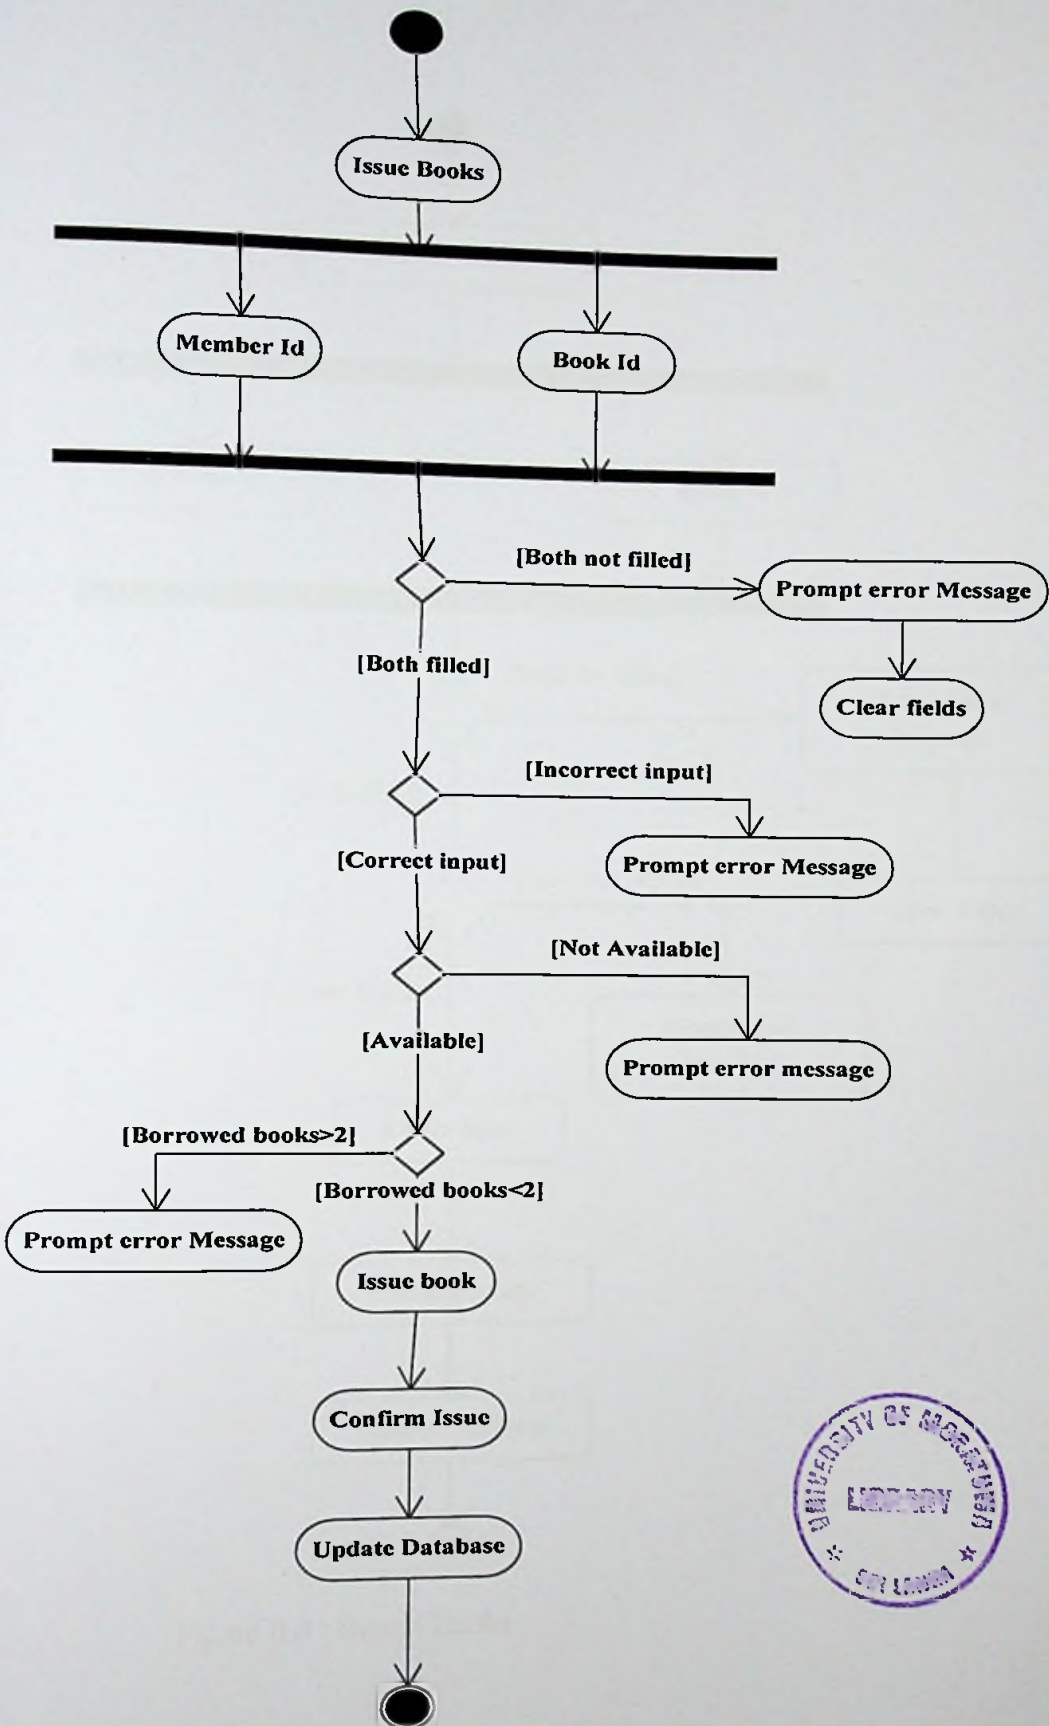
Issue Books

Member Id

Book Id

[Both not filled]

Prompt error Message

Clear fields

[Both filled]

[Incorrect input]

Prompt error Message

[Correct input]

[Not Available]

Prompt error message

[Available]

[Borrowed books>2]

Prompt error Message

[Borrowed books<2]

Issue book

Confirm Issue

Update Database

UNIVERSITY OF MORATUWA
LIBRARY
SRI LANKA